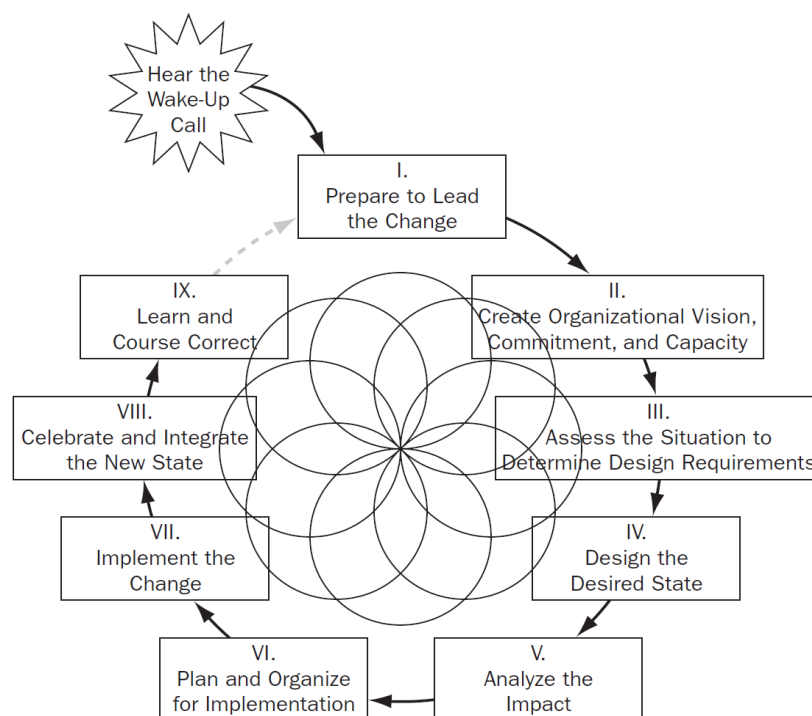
Hear the Wake-Up Call

I.
Prepare to Lead the Change

II.
Create Organizational Vision, Commitment, and Capacity

III.
Assess the Situation to Determine Design Requirements

IV.
Design the Desired State

V.
Analyze the Impact

VI.
Plan and Organize for Implementation

VII.
Implement the Change

VIII.
Celebrate and Integrate the New State

IX.
Learn and Course Correct